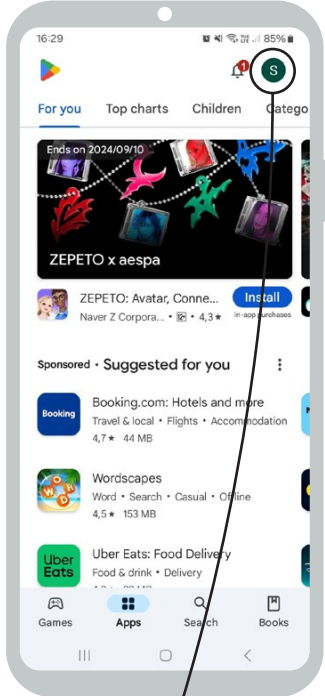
16:29 85%

1

S

For you Top charts Children Catego

Ends on 2024/09/10

ZEPETO x aespa

ZEPETO: Avatar, Conne...
Naver Z Corpora... • 4,3★
Install
In-app purchases

Sponsored • Suggested for you

Booking
Booking.com: Hotels and more
Travel & local • Flights • Accommodation
4,7★ 44 MB

Wordscapes
Word • Search • Casual • Offline
4,5★ 153 MB

Uber Eats
Uber Eats: Food Delivery
Food & drink • Delivery

Games Apps Search Books